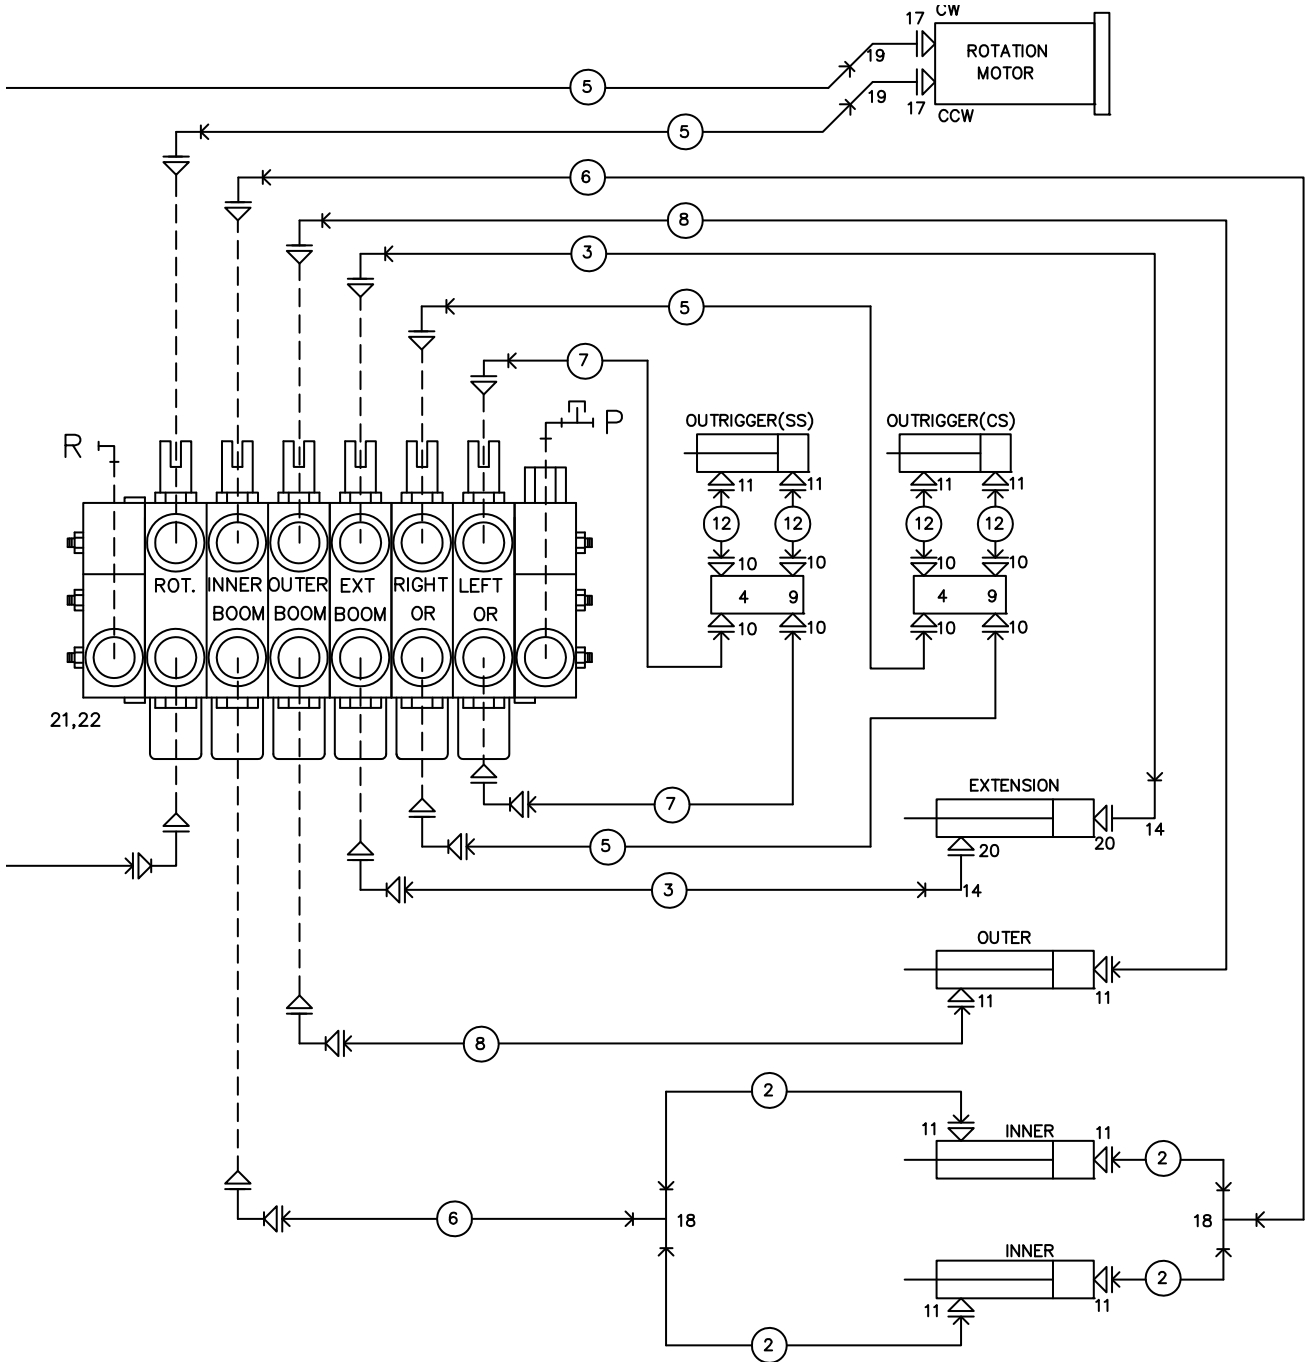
17 CW
ROTATION MOTOR
19
19
17 CCW
5
5
6
8
3
5
7
R
P
OUTRIGGER(SS)
OUTRIGGER(CS)
11
11
11
11
12
12
12
12
10
10
10
10
4
9
4
9
10
10
10
10
ROT.
INNER BOOM
OUTER BOOM
EXT BOOM
RIGHT OR
LEFT OR
21,22
7
EXTENSION
20
14
5
20
3
14
OUTER
11
11
8
2
11
INNER
11
2
6
18
18
INNER
2
11
11
2